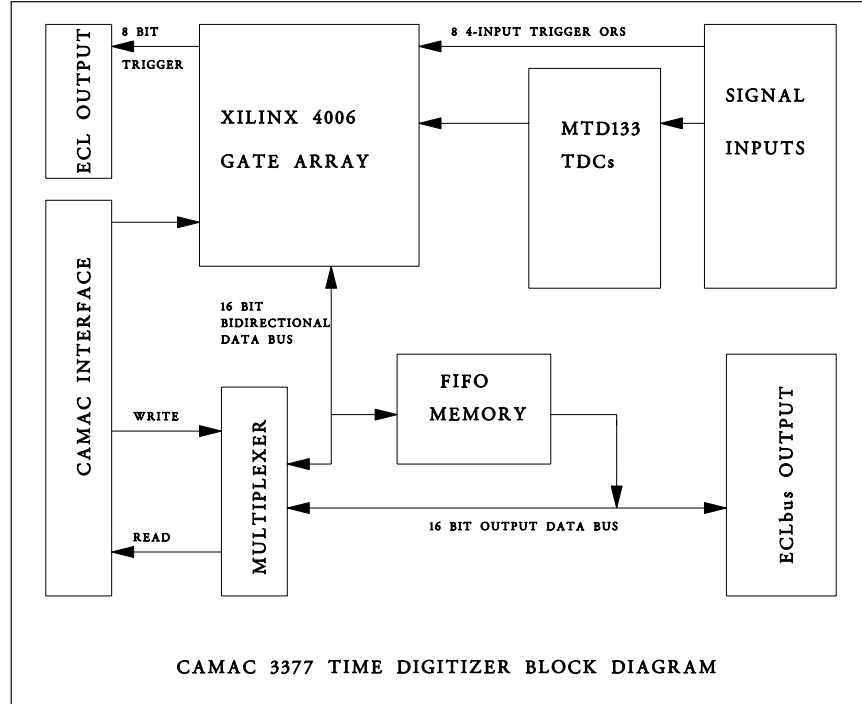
ECL OUTPUT

8 BIT TRIGGER

XILINX 4006 GATE ARRAY

8 4-INPUT TRIGGER ORS

MTD133 TDCs

SIGNAL INPUTS

CAMAC INTERFACE

16 BIT BIDIRECTIONAL DATA BUS

WRITE

MULTIPLEXER

FIFO MEMORY

ECLbus OUTPUT

16 BIT OUTPUT DATA BUS

READ

CAMAC 3377 TIME DIGITIZER BLOCK DIAGRAM